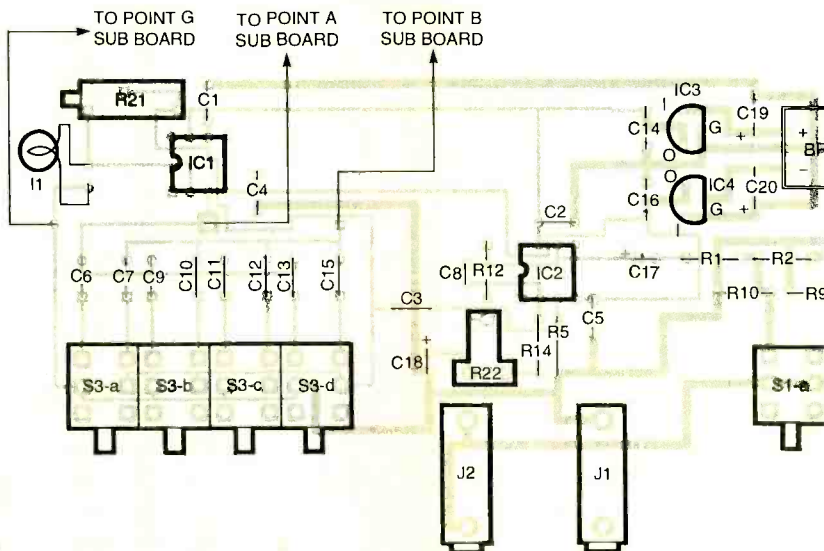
TO POINT G SUB BOARD

TO POINT A SUB BOARD

TO POINT B SUB BOARD

R21

C1

IC1

I1

C4

IC3

C19

C14

G

O

B

C16

IC4

C20

G

C2

C6

C7

C9

C10

C11

C12

C13

C15

C8

R12

IC2

C17

R1

R2

R10

R9

C3

R5

C5

R14

C18

R22

S3-a

S3-b

S3-c

S3-d

S1-a

J2

J1